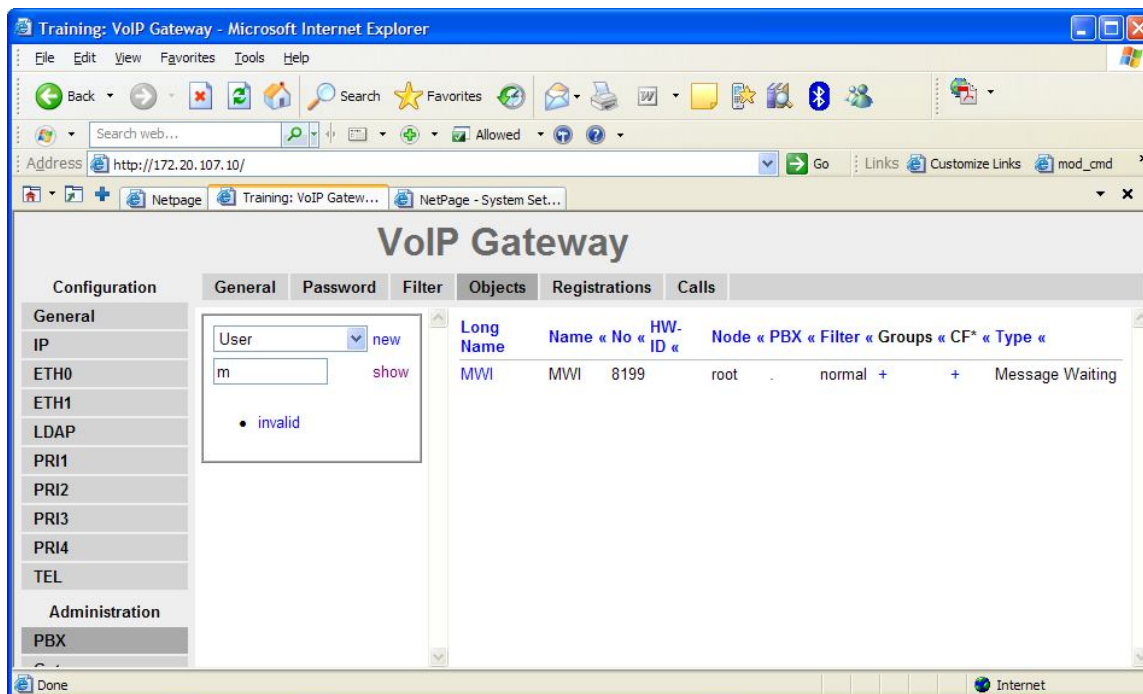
Training: VoIP Gateway - Microsoft Internet Explorer

File Edit View Favorites Tools Help

Back Search Favorites

Search web... Allowed

Address http://172.20.107.10/ Go Links Customize Links mod_cmd

Netpage Training: VoIP Gatew... NetPage - System Set...

VoIP Gateway

Configuration

General

IP

ETH0

ETH1

LDAP

PRI1

PRI2

PRI3

PRI4

TEL

Administration

PBX

General Password Filter Objects Registrations Calls

User new

m show

• invalid

| Long Name | Name « | No « | HW-ID « | Node « | PBX « | Filter « | Groups « | CF* « | Type « |
|---|---|---|---|---|---|---|---|---|---|
| MWI | MWI | 8199 | | root | . | normal | + | + | Message Waiting |

Done Internet